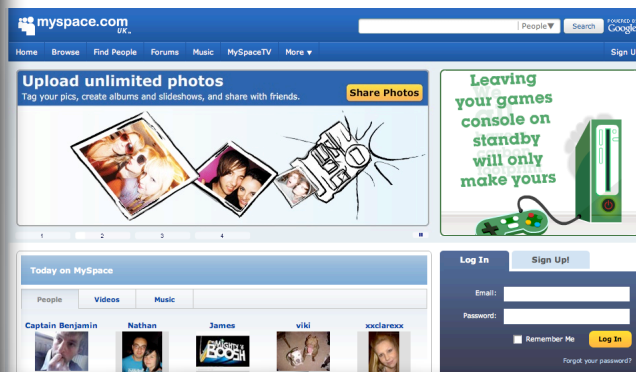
myspace.com UK

People▼ Search POWERED BY Google

Home Browse Find People Forums Music MySpaceTV More ▼ Sign U

Upload unlimited photos
Tag your pics, create albums and slideshows, and share with friends.

Share Photos

1 2 3 4

Leaving your games console on standby will only make yours

Today on MySpace

People Videos Music

Captain Benjamin Nathan James viki xxclarexx

Log In Sign Up!

Email:

Password:

Remember Me Log In

Forgot your password?